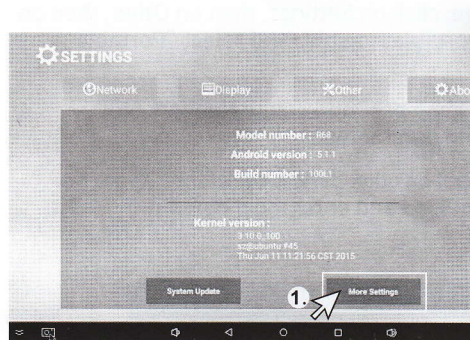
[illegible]

SETTINGS

Network

Display

Other

Abo

Model number : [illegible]

Android version : 5.1.1

Build number : 100L1

Kernel version :
3.10.0_100
sz@ubuntu #45
Thu Jun 11 11:21:56 CST 2015

System Update

1.

More Settings